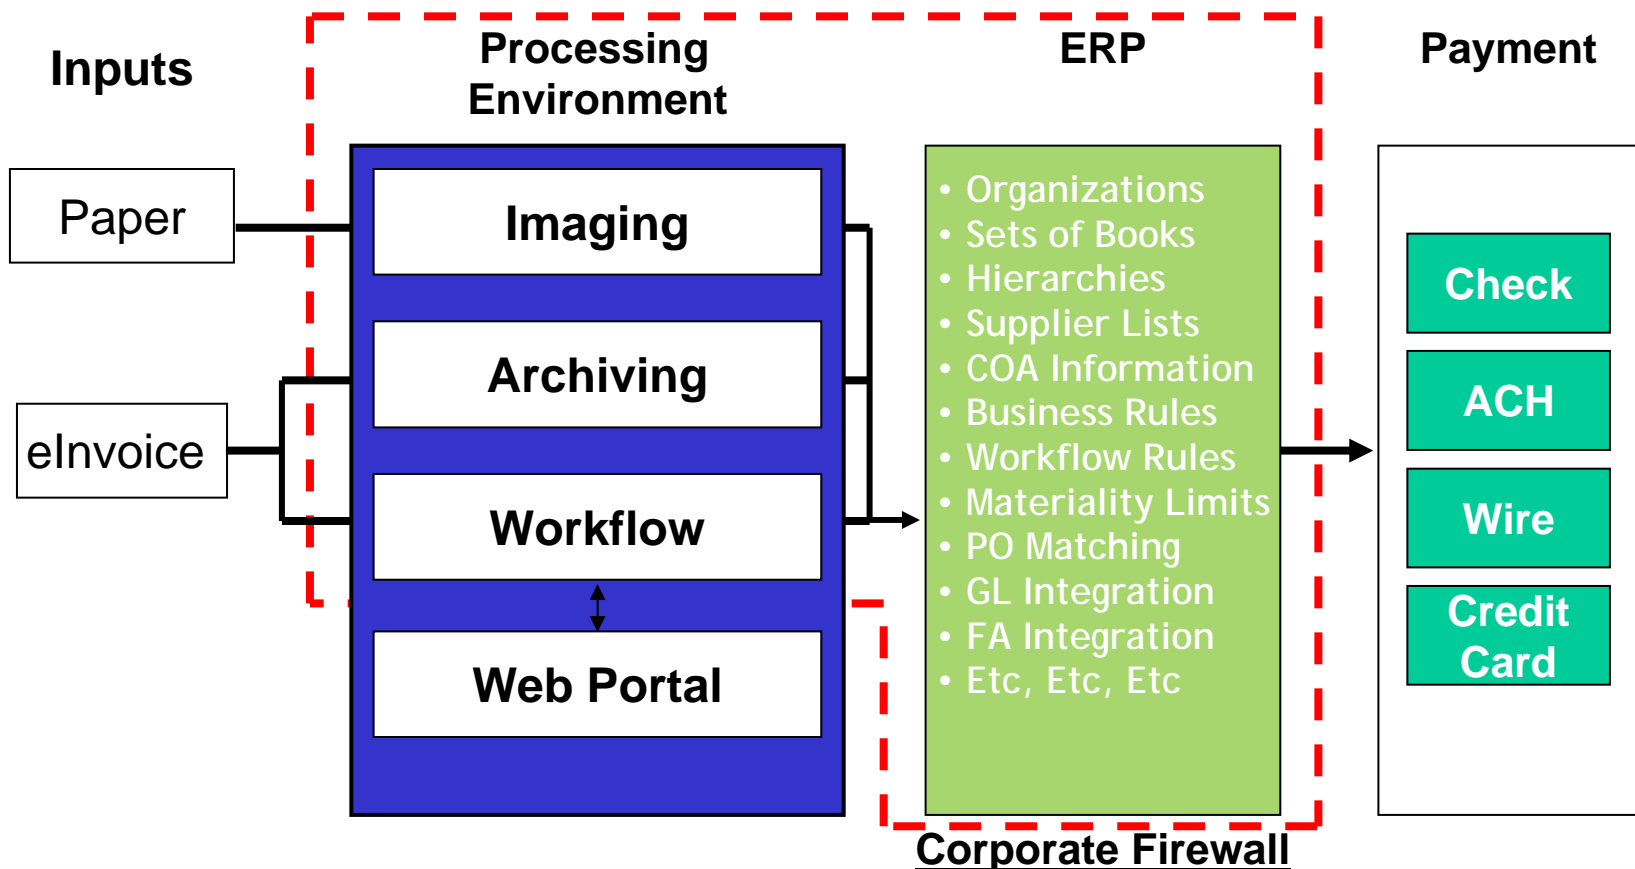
Inputs

Processing Environment

ERP

Payment

Paper

eInvoice

Imaging

Archiving

Workflow

Web Portal

• Organizations
• Sets of Books
• Hierarchies
• Supplier Lists
• COA Information
• Business Rules
• Workflow Rules
• Materiality Limits
• PO Matching
• GL Integration
• FA Integration
• Etc, Etc, Etc

Check

ACH

Wire

Credit Card

Corporate Firewall